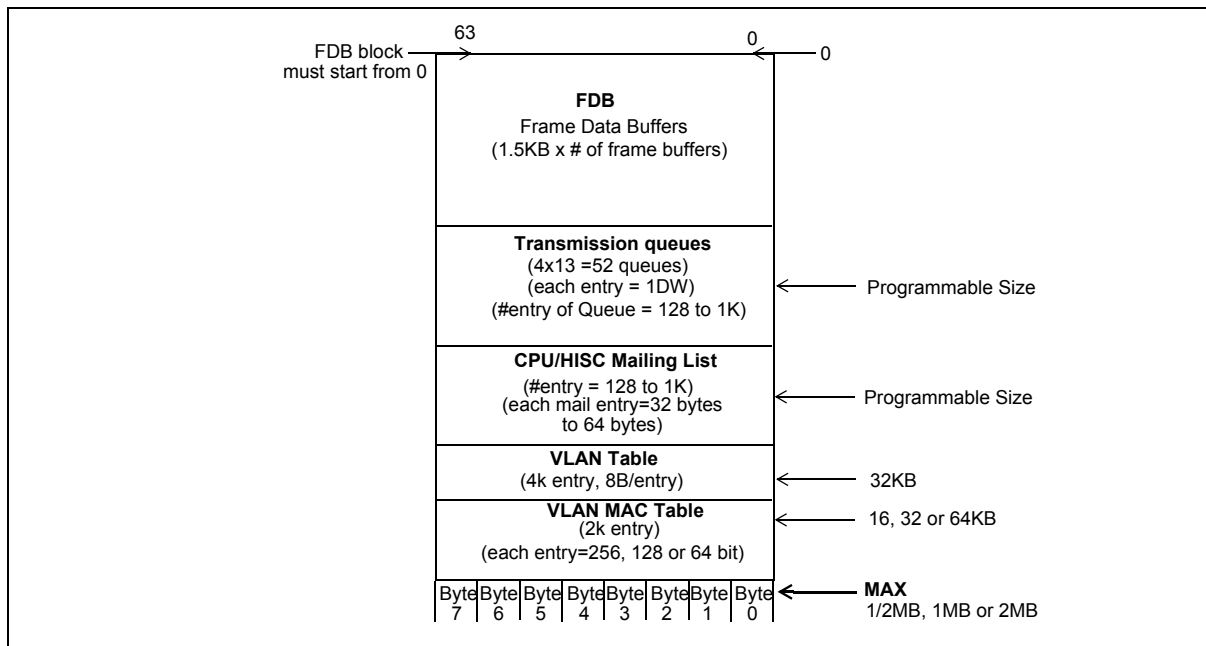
63

0

FDB block must start from 0

0

**FDB**
Frame Data Buffers
(1.5KB x # of frame buffers)

**Transmission queues**
(4x13 =52 queues)
(each entry = 1DW)
(#entry of Queue = 128 to 1K)

Programmable Size

**CPU/HISC Mailing List**
(#entry = 128 to 1K)
(each mail entry=32 bytes to 64 bytes)

Programmable Size

**VLAN Table**
(4k entry, 8B/entry)

32KB

**VLAN MAC Table**
(2k entry)
(each entry=256, 128 or 64 bit)

16, 32 or 64KB

| Byte 7 | Byte 6 | Byte 5 | Byte 4 | Byte 3 | Byte 2 | Byte 1 | Byte 0 |
|---|---|---|---|---|---|---|---|

**MAX**
1/2MB, 1MB or 2MB